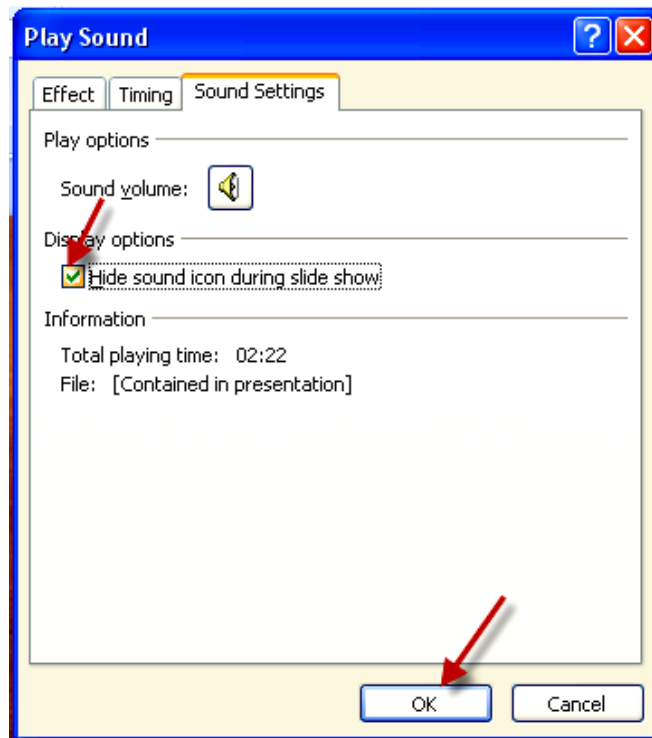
Play Sound

Effect Timing Sound Settings

Play options

Sound volume:

Display options

Hide sound icon during slide show

Information

Total playing time: 02:22

File: [Contained in presentation]

OK Cancel